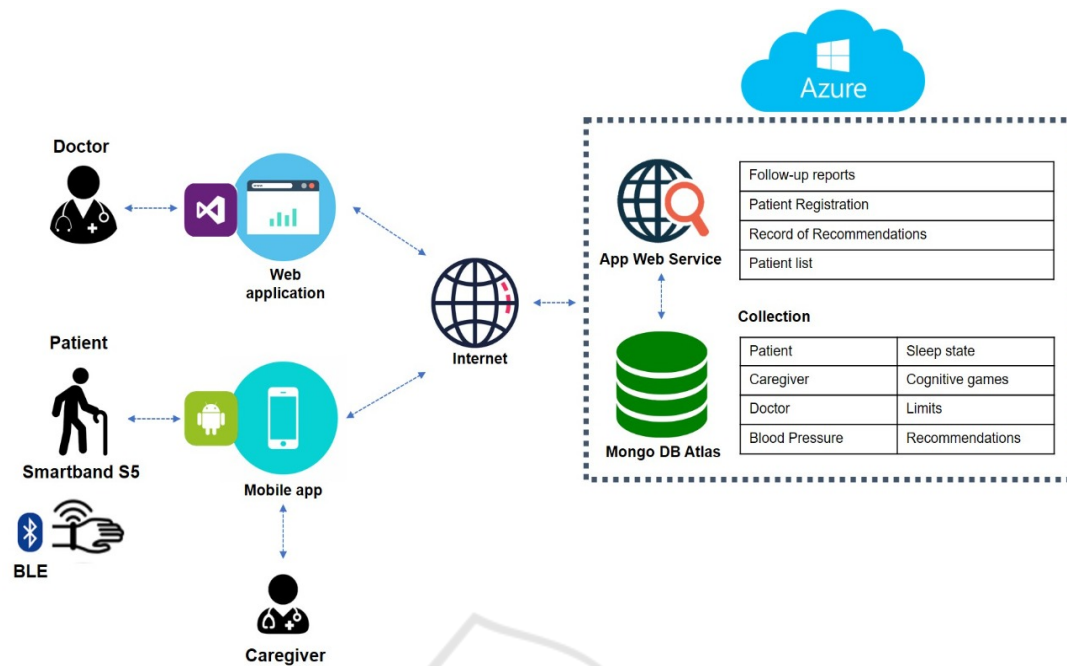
Azure

Doctor

Web application

Internet

App Web Service

| Follow-up reports |
|---|
| Patient Registration |
| Record of Recommendations |
| Patient list |

Collection

| Patient | Sleep state |
|---|---|
| Caregiver | Cognitive games |
| Doctor | Limits |
| Blood Pressure | Recommendations |

Mongo DB Atlas

Patient

Smartband S5

BLE

Mobile app

Caregiver